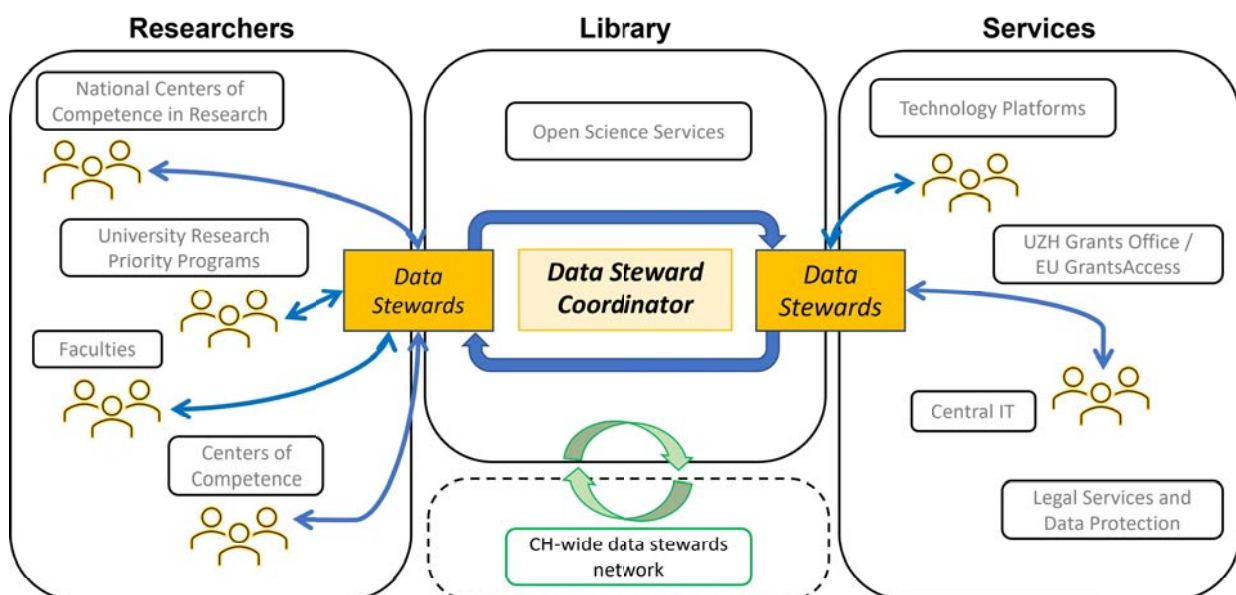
Researchers

Library

Services

National Centers of Competence in Research

University Research Priority Programs

Faculties

Centers of Competence

Open Science Services

Data Stewards

Data Steward Coordinator

Data Stewards

CH-wide data stewards network

Technology Platforms

UZH Grants Office / EU GrantsAccess

Central IT

Legal Services and Data Protection